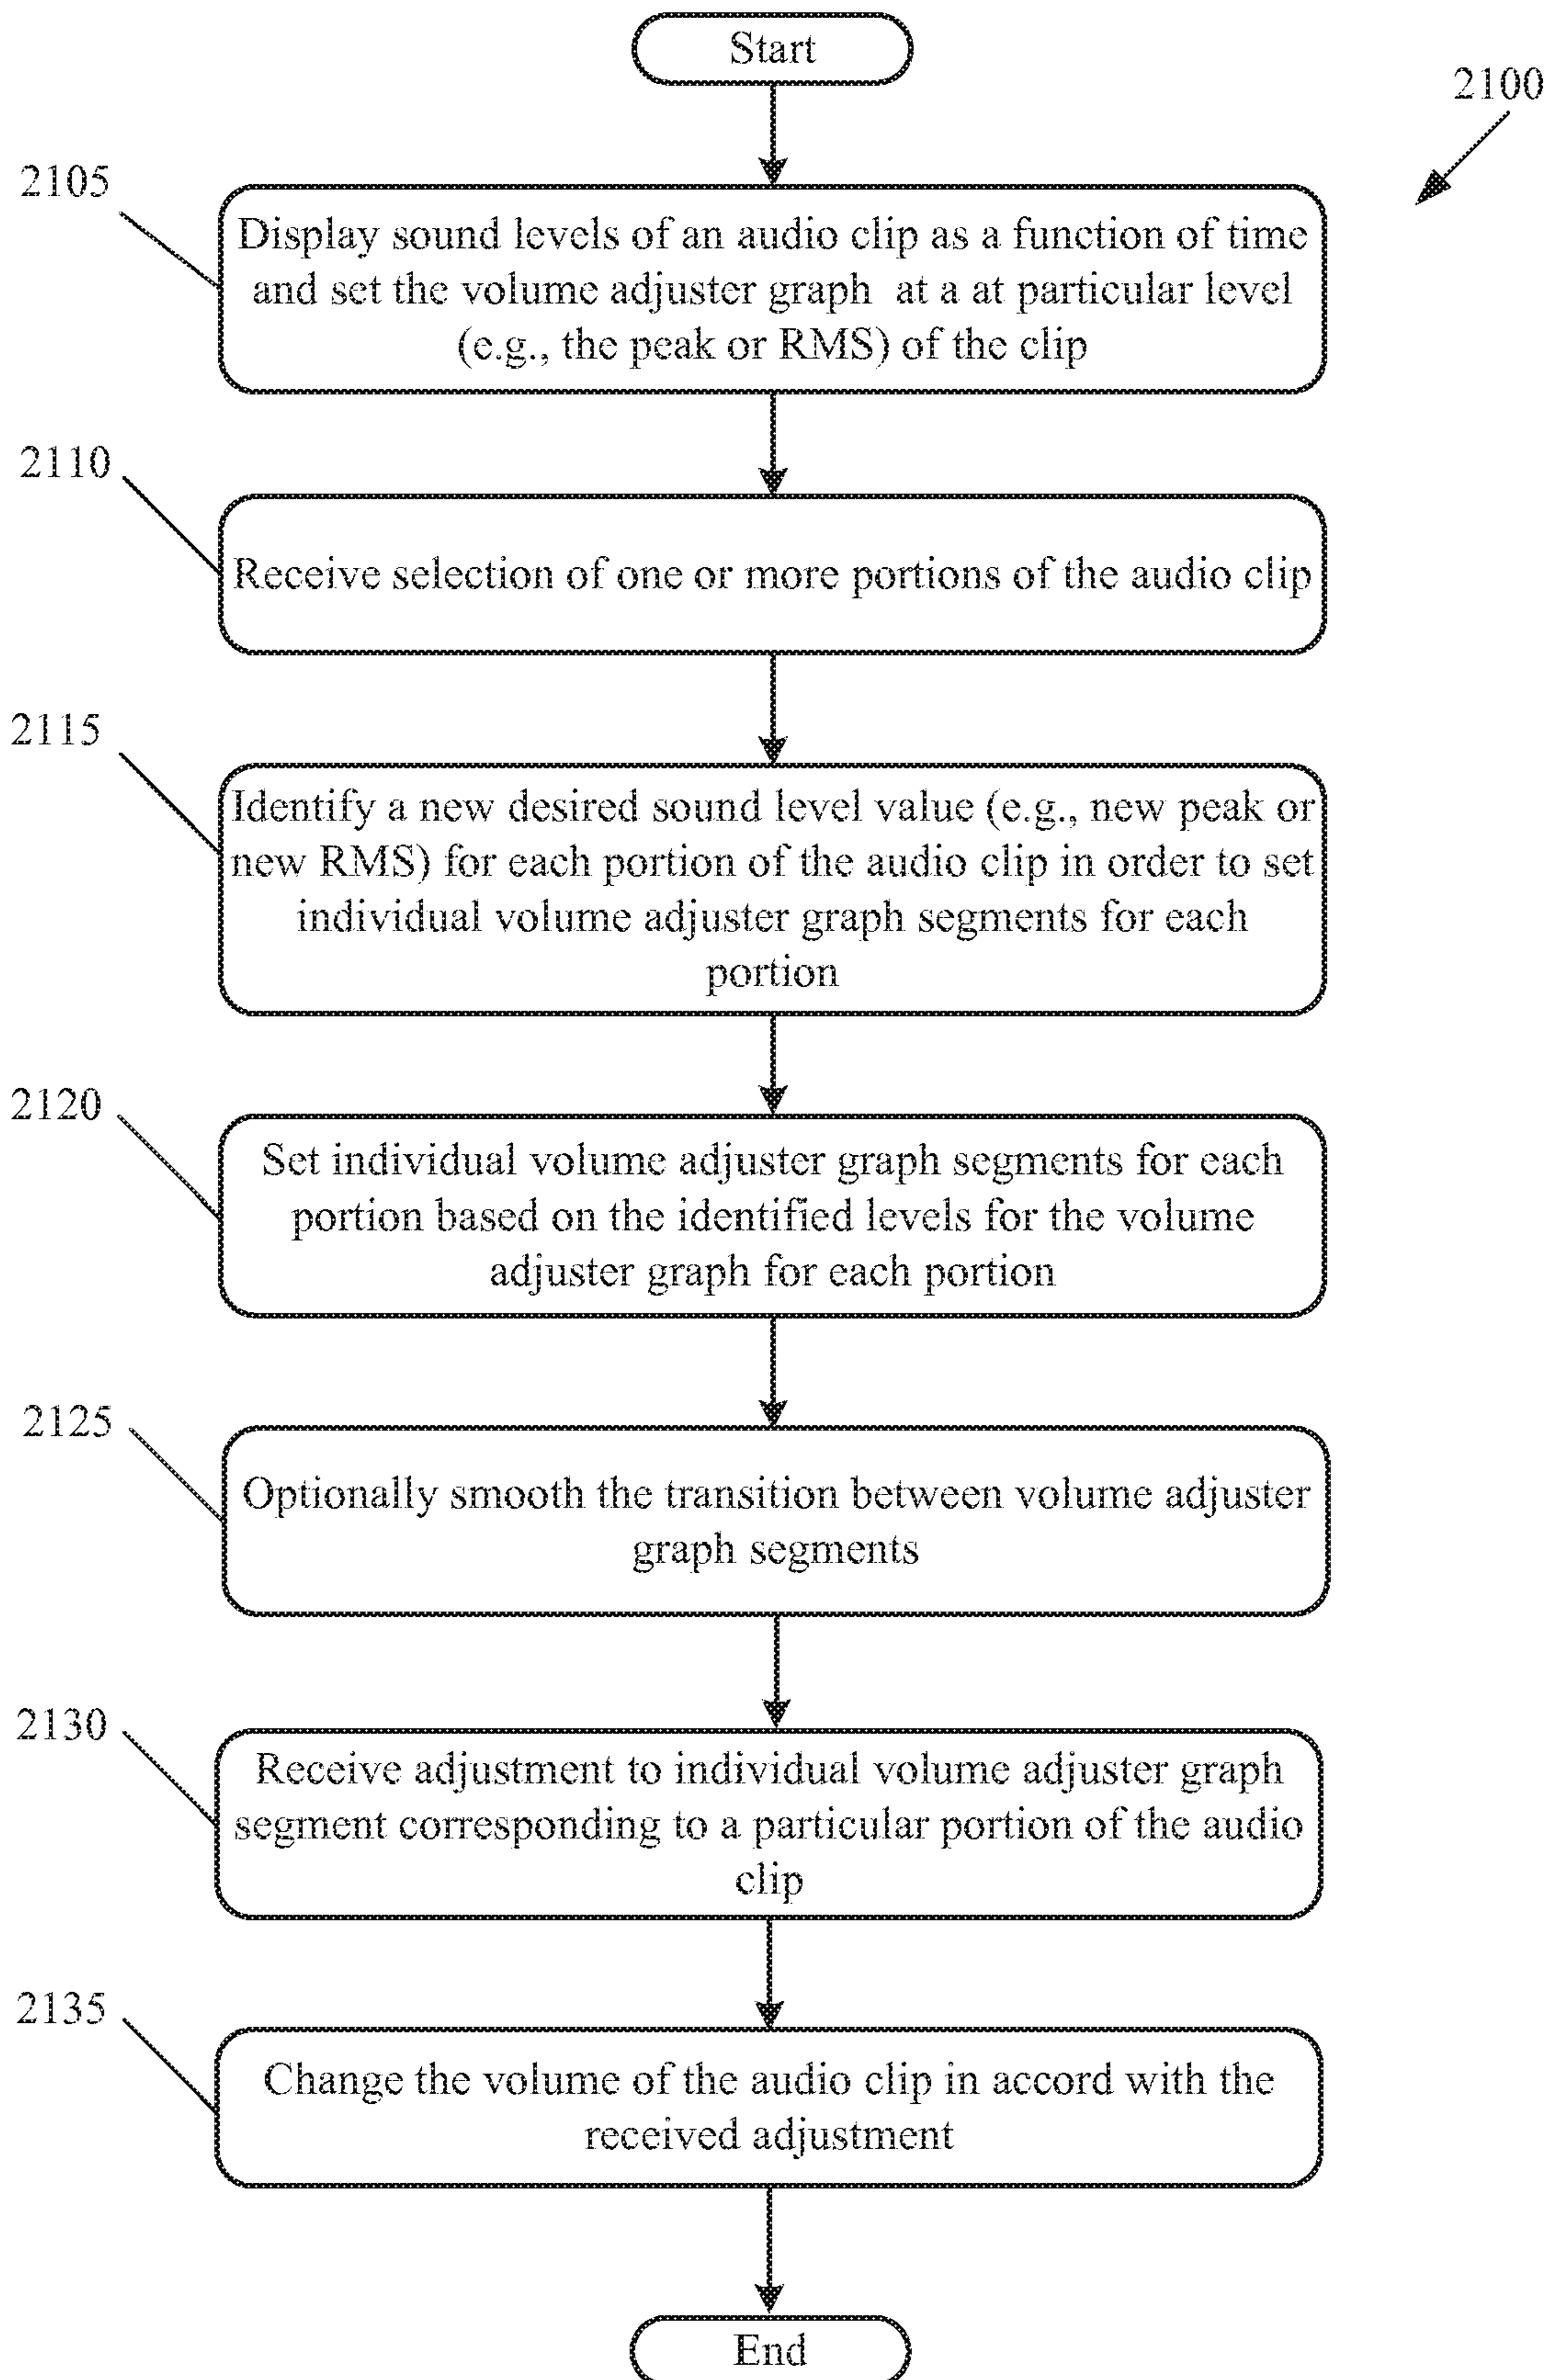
Start

2100

2105

Display sound levels of an audio clip as a function of time and set the volume adjuster graph at a at particular level (e.g., the peak or RMS) of the clip

2110

Receive selection of one or more portions of the audio clip

2115

Identify a new desired sound level value (e.g., new peak or new RMS) for each portion of the audio clip in order to set individual volume adjuster graph segments for each portion

2120

Set individual volume adjuster graph segments for each portion based on the identified levels for the volume adjuster graph for each portion

2125

Optionally smooth the transition between volume adjuster graph segments

2130

Receive adjustment to individual volume adjuster graph segment corresponding to a particular portion of the audio clip

2135

Change the volume of the audio clip in accord with the received adjustment

End